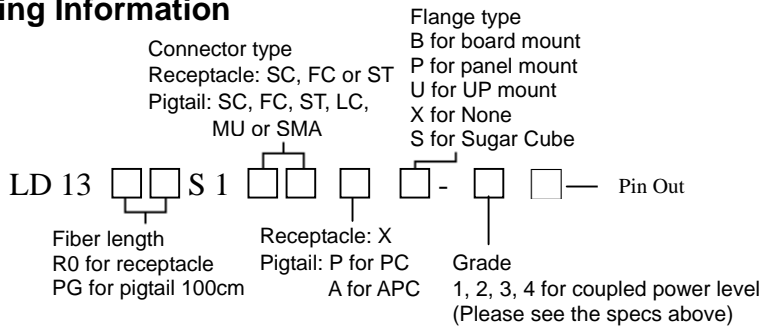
ing Information

Flange type
B for board mount
P for panel mount
U for UP mount
X for None
S for Sugar Cube

Connector type
Receptacle: SC, FC or ST
Pigtail: SC, FC, ST, LC, MU or SMA

LD 13 □□ S 1 □□ □ □ □- □ □ Pin Out

Fiber length
R0 for receptacle
PG for pigtail 100cm

Receptacle: X
Pigtail: P for PC
A for APC

Grade
1, 2, 3, 4 for coupled power level
(Please see the specs above)